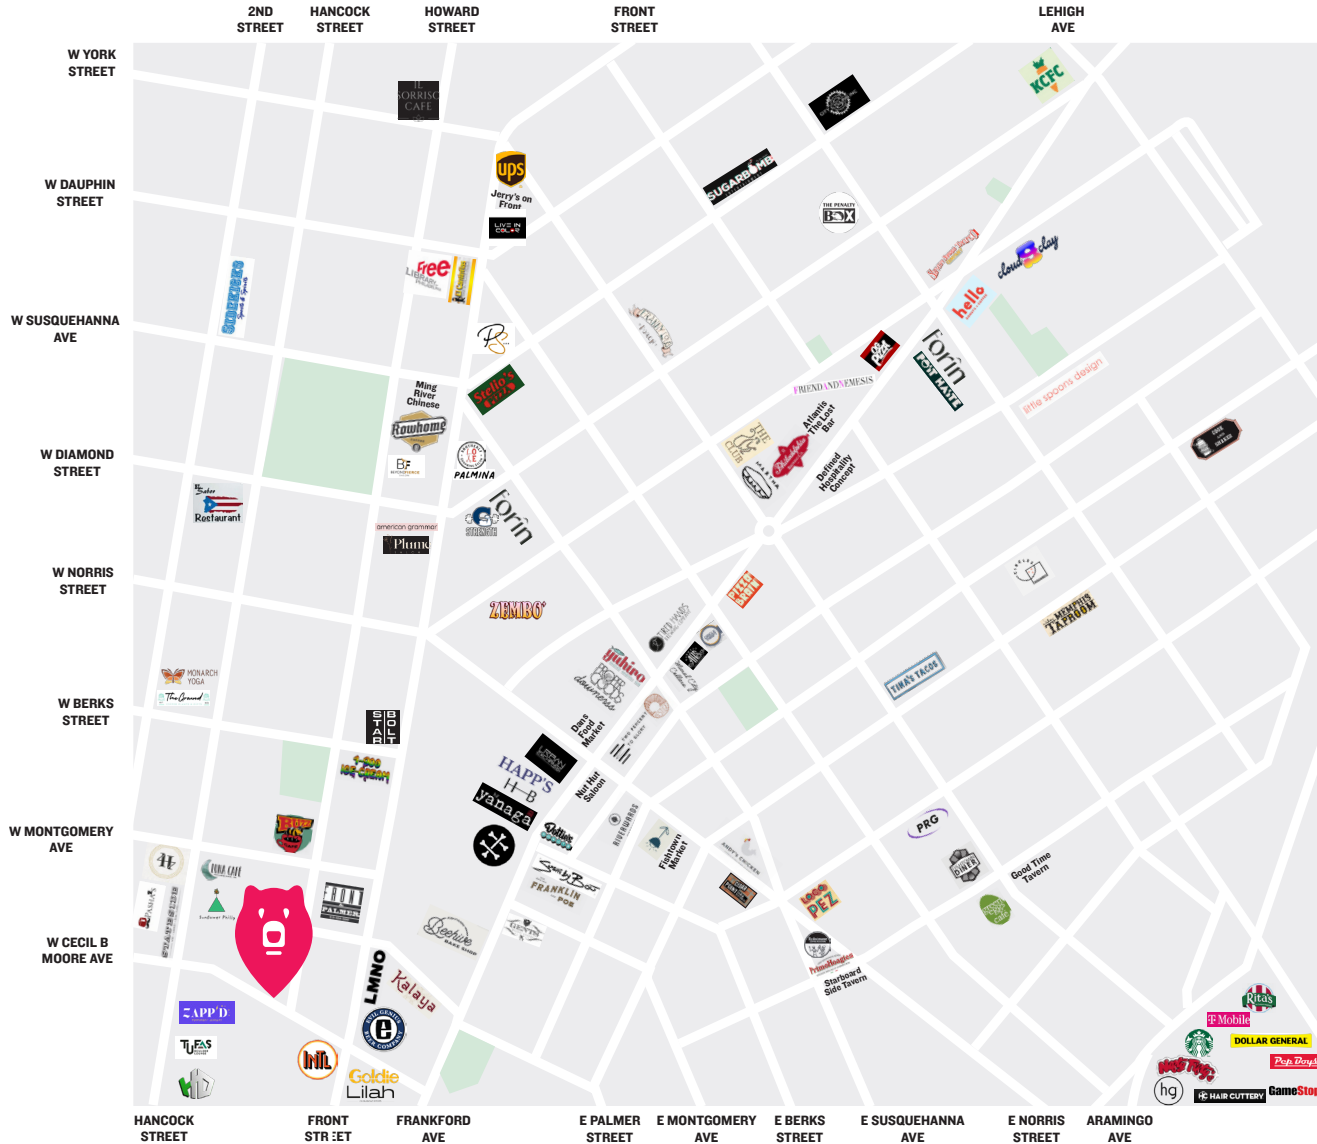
2ND STREET
HANCOCK STREET
HOWARD STREET
FRONT STREET
LEHIGH AVE

W YORK STREET
W DAUPHIN STREET
W SUSQUEHANNA AVE
W DIAMOND STREET
W NORRIS STREET
W BERKS STREET
W MONTGOMERY AVE
W CECIL B MOORE AVE

SORRISO CAFE
ups
Jerry's on Front
LIVE IN COLOR
SUGARBOMB
THE PENALTY BOX
KCFC
Free
hello
cloud clay
forin
FRIENDANDNEMESIS
Atlantis The Lost Bar
Defined Hospitality Concept
little spoons design
Ming River Chinese
Rowhome
PALMINA
forin
american grammar
Plume
ZEMBO
Sabor Restaurant
MONARCH YOGA
The Grand
SB TO AL RT
HAPP'S
yanaga
Dans Food Market
Nut Hut Saloon
Fishtown Market
TINA'S TACOS
MEMPHIS TAPROOM
PRG
DINER
Good Time Tavern
PEZ
Starboard Side Tavern
LMNO
Kalaya
ZAPP'D
TUFAS
INTL
Goldie
Lilah
Rita's
T Mobile
DOLLAR GENERAL
Pep Boys
hg
HAIR CUTTERY
GameStop

HANCOCK STREET
FRONT STREET
FRANKFORD AVE
E PALMER STREET
E MONTGOMERY AVE
E BERKS STREET
E SUSQUEHANNA AVE
E NORRIS STREET
ARAMINGO AVE